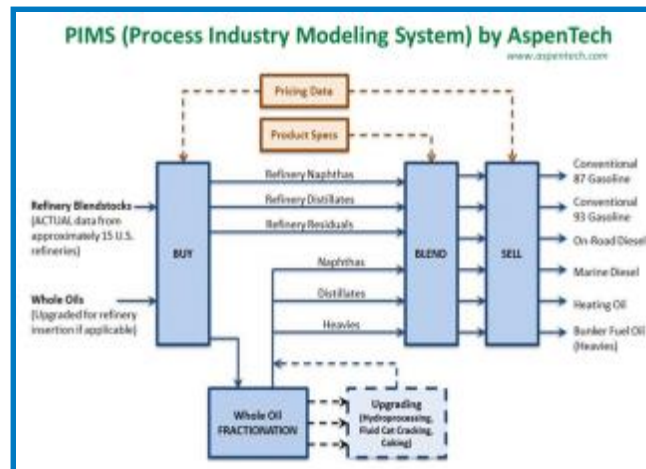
PIMS (Process Industry Modeling System) by AspenTech

www.aspentech.com

Pricing Data

Product Specs

Refinery Blendstocks (ACTUAL data from approximately 15 U.S. refineries)

Whole Oils (Upgraded for refinery insertion if applicable)

BUY

Refinery Naphthas

Refinery Distillates

Refinery Residuals

Naphthas

Distillates

Heavies

BLEND

SELL

Conventional 87 Gasoline

Conventional 93 Gasoline

On-Road Diesel

Marine Diesel

Heating Oil

Bunker Fuel Oil (Heavies)

Whole Oil FRACTIONATION

Upgrading (Hydroprocessing, Fluid Cat Cracking, Coking)